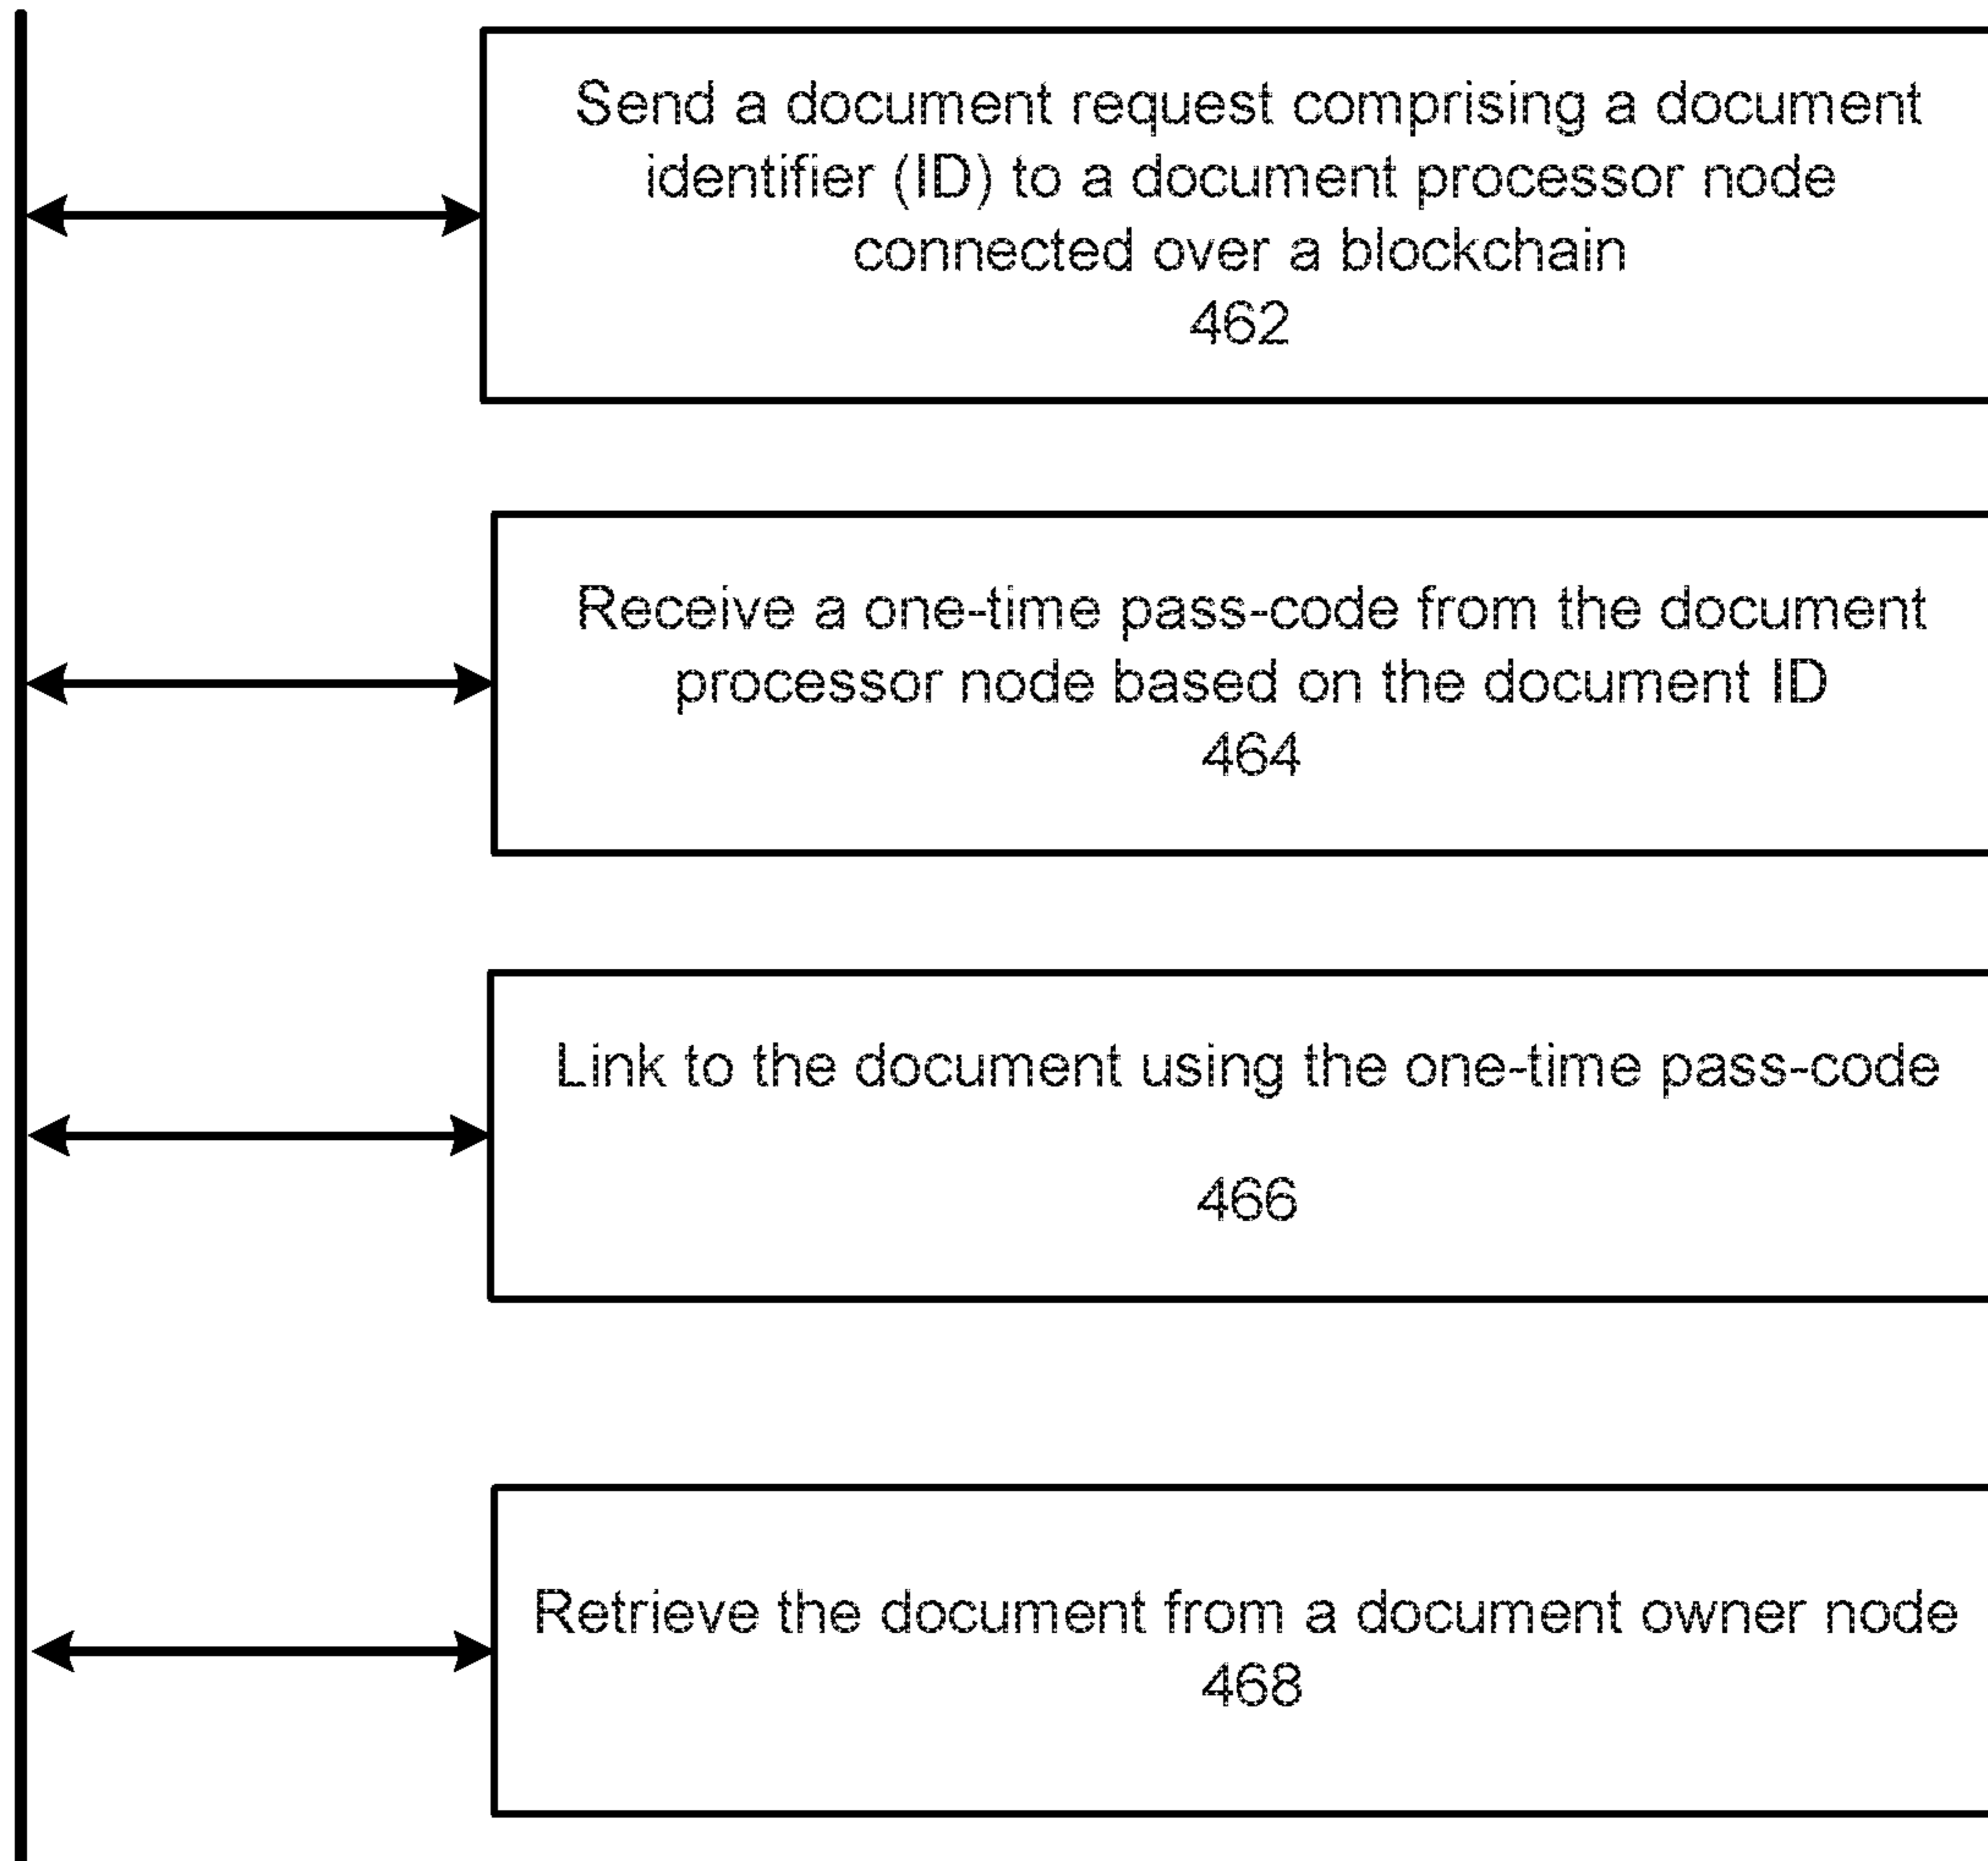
Send a document request comprising a document identifier (ID) to a document processor node connected over a blockchain
462

Receive a one-time pass-code from the document processor node based on the document ID
464

Link to the document using the one-time pass-code

466

Retrieve the document from a document owner node
468